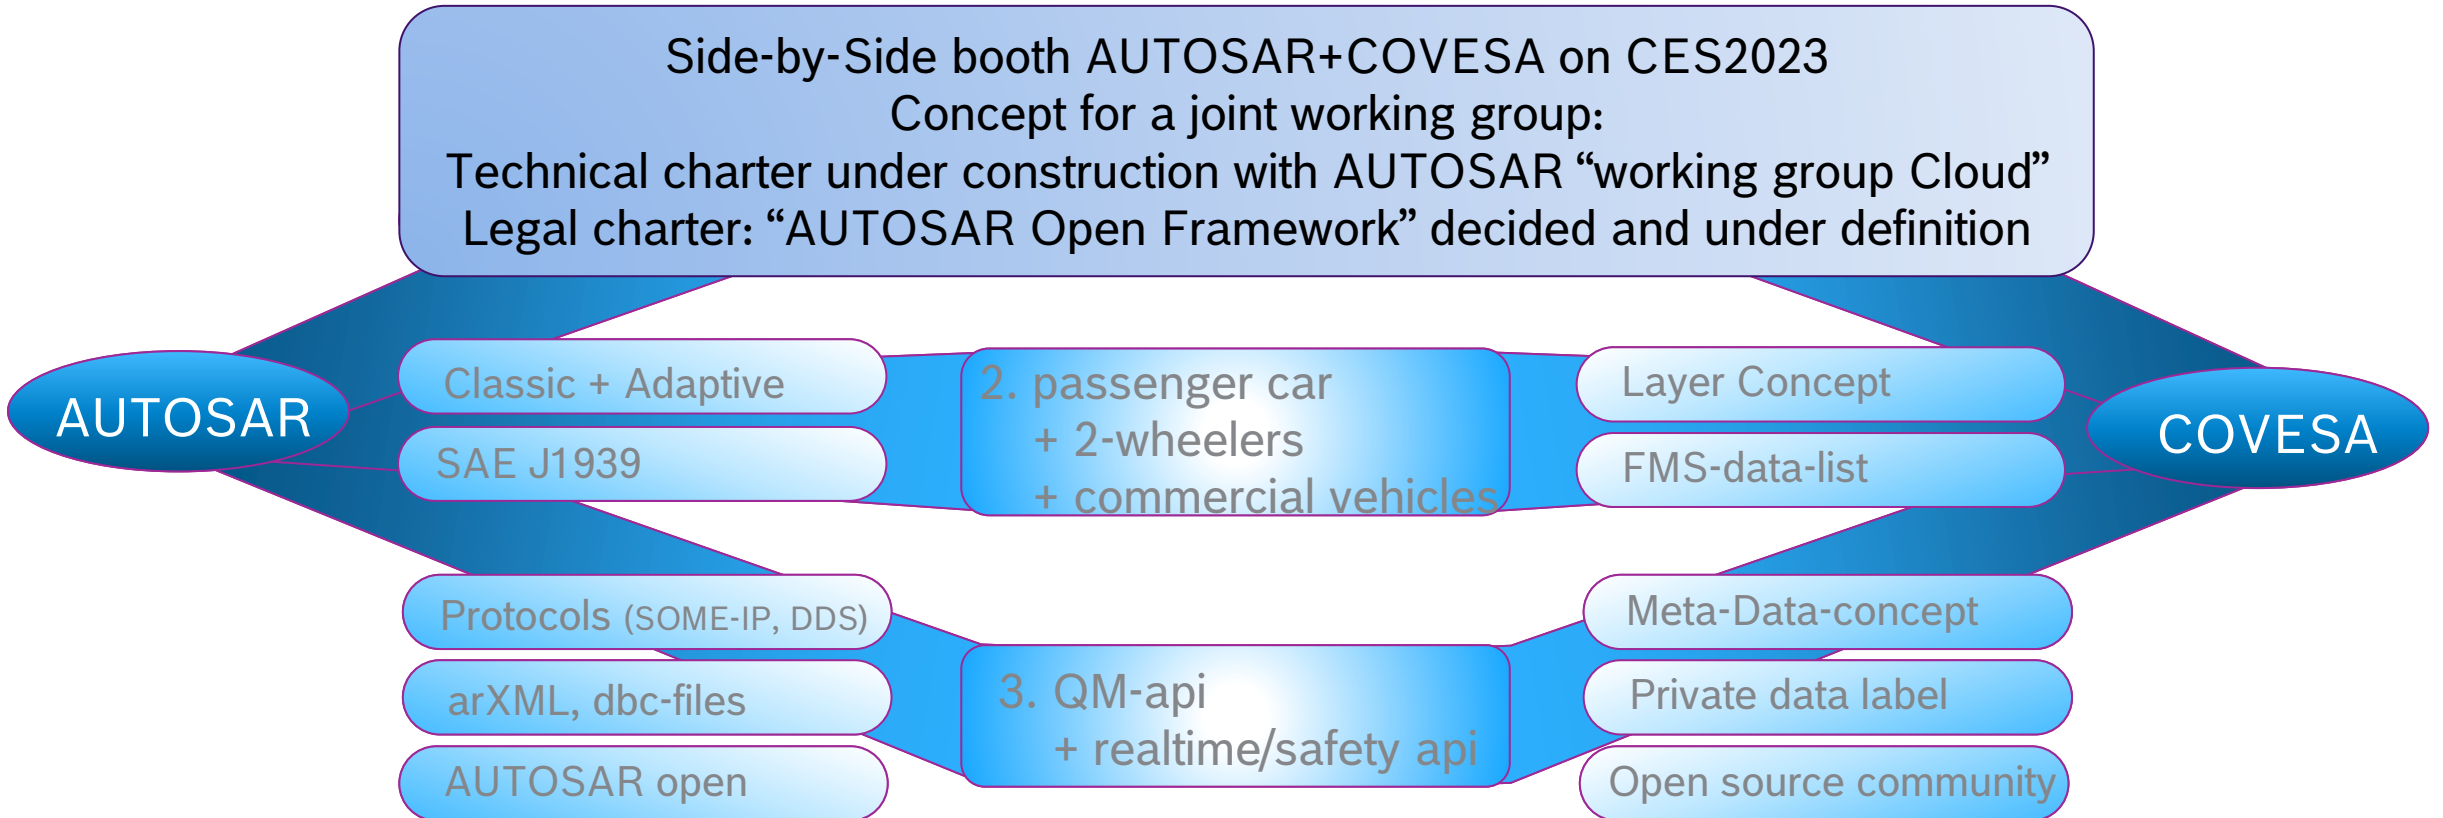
Side-by-Side booth AUTOSAR+COVESA on CES2023
Concept for a joint working group:
Technical charter under construction with AUTOSAR “working group Cloud”
Legal charter: “AUTOSAR Open Framework” decided and under definition

AUTOSAR

Classic + Adaptive

SAE J1939

2. passenger car
+ 2-wheelers
+ commercial vehicles

Layer Concept

FMS-data-list

COVESA

Protocols (SOME-IP, DDS)

arXML, dbc-files

AUTOSAR open

3. QM-api
+ realtime/safety api

Meta-Data-concept

Private data label

Open source community